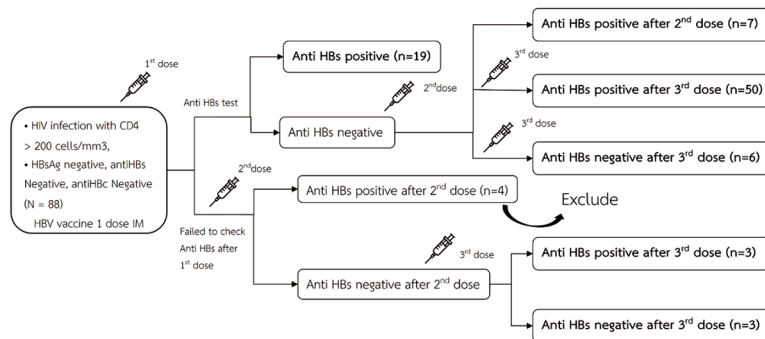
• HIV infection with CD4 > 200 cells/mm3,
• HBsAg negative, antiHBs Negative, antiHBc Negative (N = 88)
HBV vaccine 1 dose IM

1$^{st}$ dose

Anti HBs test

Anti HBs positive (n=19)

Anti HBs negative

2$^{nd}$dose

3$^{rd}$ dose

3$^{rd}$ dose

Anti HBs positive after 2$^{nd}$ dose (n=7)

Anti HBs positive after 3$^{rd}$ dose (n=50)

Anti HBs negative after 3$^{rd}$ dose (n=6)

2$^{nd}$dose

Failed to check Anti HBs after 1$^{st}$ dose

Anti HBs positive after 2$^{nd}$ dose (n=4)

Exclude

Anti HBs negative after 2$^{nd}$ dose

3$^{rd}$ dose

Anti HBs positive after 3$^{rd}$ dose (n=3)

Anti HBs negative after 3$^{rd}$ dose (n=3)